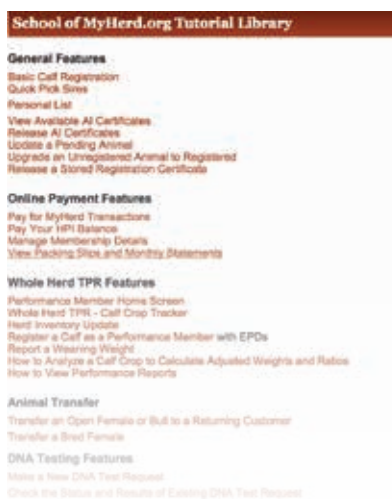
School of MyHerd.org Tutorial Library

General Features

Basic Calf Registration
Quick Pick Sires
Personal List
View Available AI Certificates
Release AI Certificates
Update a Pending Animal
Upgrade an Unregistered Animal to Registered
Release a Stored Registration Certificate

Online Payment Features

Pay for MyHerd Transactions
Pay Your HPI Balance
Manage Membership Details
View Packing Slips and Monthly Statements

Whole Herd TPR Features

Performance Member Home Screen
Whole Herd TPR - Calf Crop Tracker
Herd Inventory Update
Register a Calf as a Performance Member with EPDs
Report a Weaning Weight
How to Analyze a Calf Crop to Calculate Adjusted Weights and Ratios
How to View Performance Reports

Animal Transfer

Transfer an Open Female or Bull to a Returning Customer
Transfer a Bred Female

DNA Testing Features

Make a New DNA Test Request
Check the Status and Results of Existing DNA Test Request